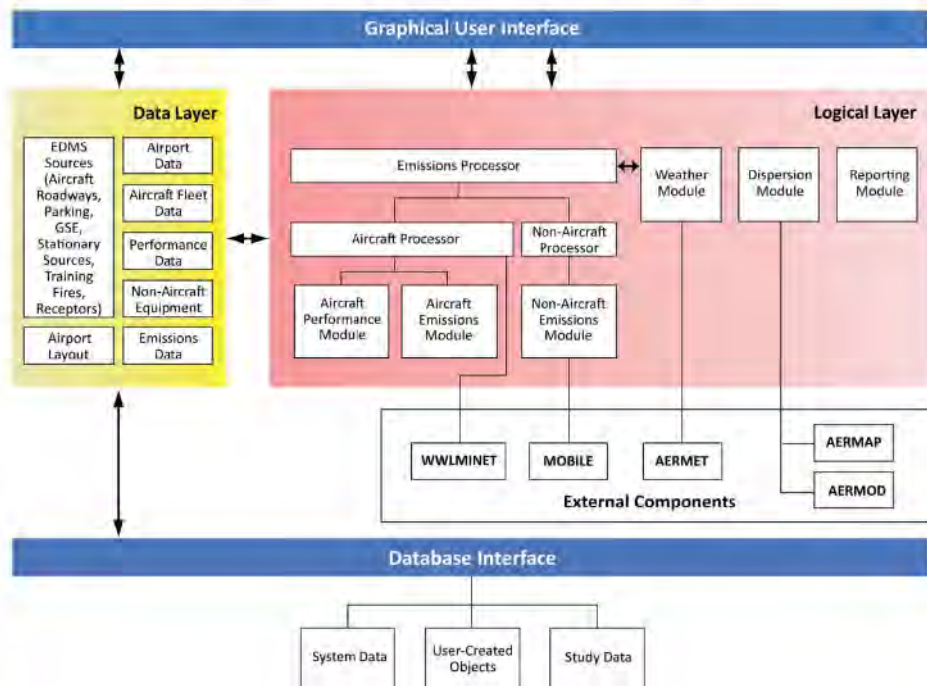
Graphical User Interface

Data Layer

EDMS Sources (Aircraft Roadways, Parking, GSE, Stationary Sources, Training Fires, Receptors)

Airport Data

Aircraft Fleet Data

Performance Data

Non-Aircraft Equipment

Airport Layout

Emissions Data

Logical Layer

Emissions Processor

Weather Module

Dispersion Module

Reporting Module

Aircraft Processor

Non-Aircraft Processor

Aircraft Performance Module

Aircraft Emissions Module

Non-Aircraft Emissions Module

WWLMINET

MOBILE

AERMET

AERMAP

AERMOD

External Components

Database Interface

System Data

User-Created Objects

Study Data